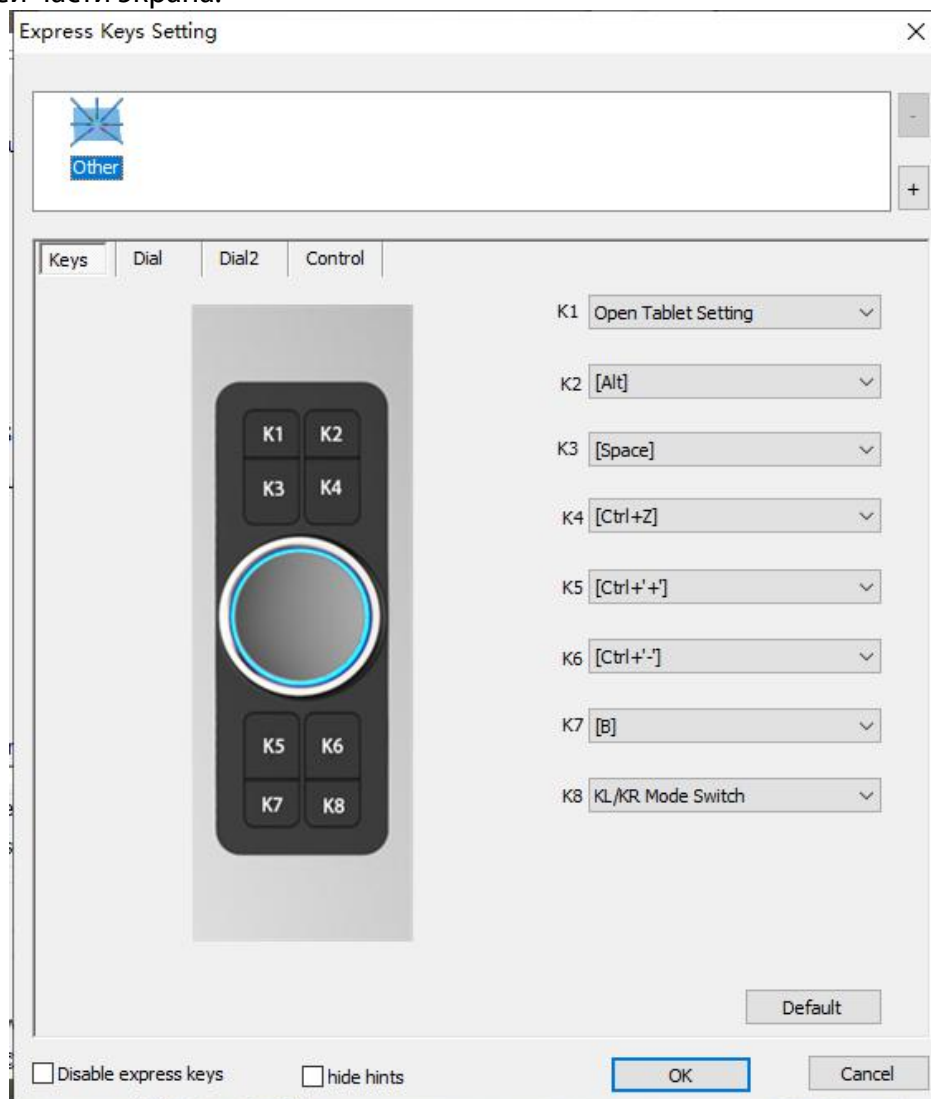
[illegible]
Express Keys Setting
×
Other
-
+
Keys
Dial
Dial2
Control
K1
K2
K3
K4
K5
K6
K7
K8
K1 Open Tablet Setting
K2 [Alt]
K3 [Space]
K4 [Ctrl+Z]
K5 [Ctrl+'+']
K6 [Ctrl+'-']
K7 [B]
K8 KL/KR Mode Switch
Default
Disable express keys
hide hints
OK
Cancel